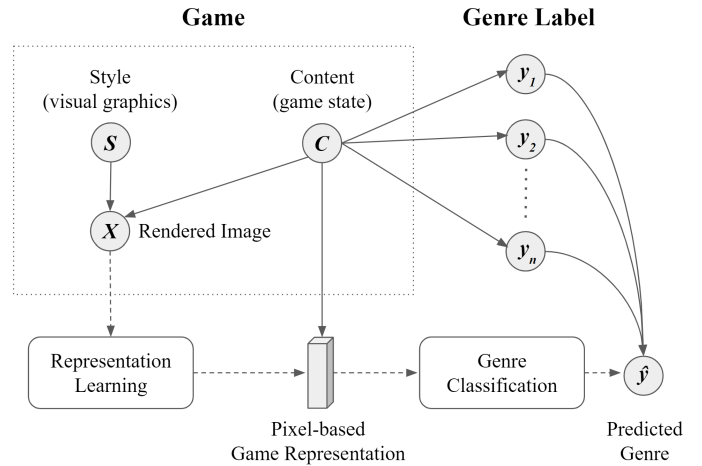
Game

Genre Label

Style
(visual graphics)

Content
(game state)

$S$

$C$

$X$ Rendered Image

$y_1$

$y_2$

$y_n$

Representation Learning

Pixel-based Game Representation

Genre Classification

$\hat{y}$

Predicted Genre